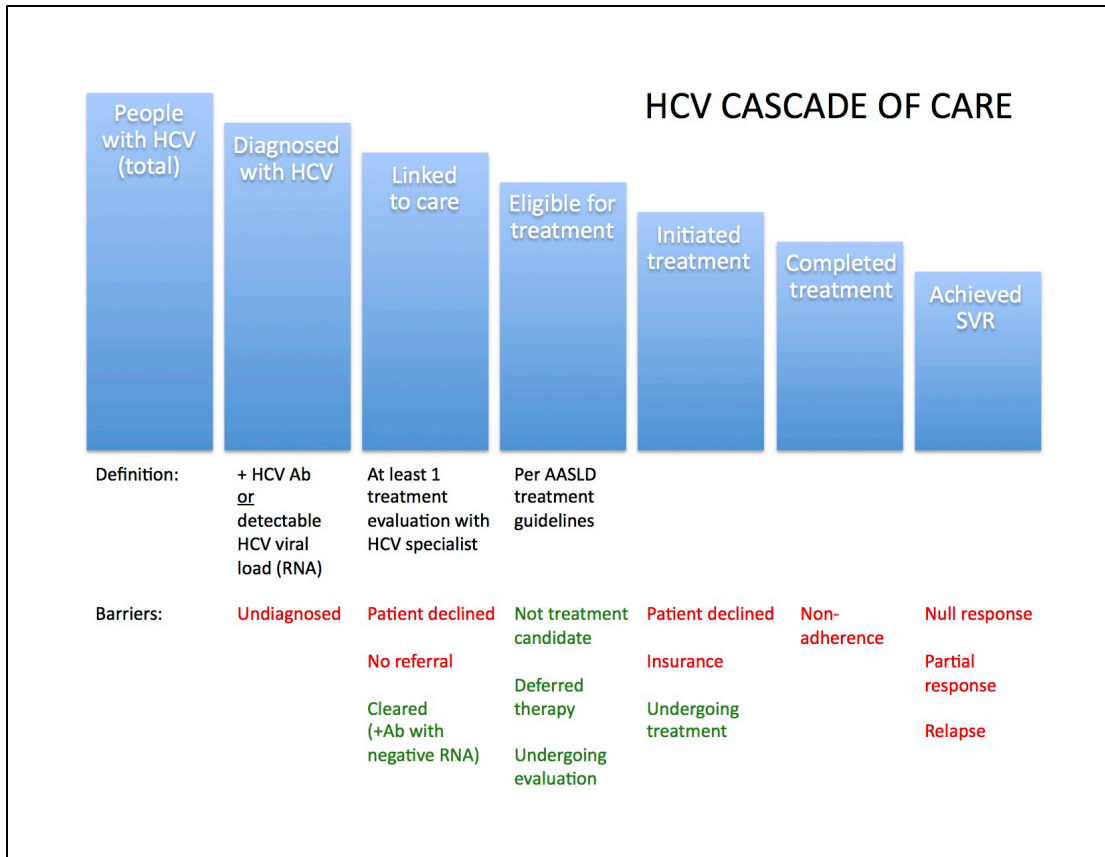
HCV CASCADE OF CARE

People with HCV (total)

Diagnosed with HCV

Linked to care

Eligible for treatment

Initiated treatment

Completed treatment

Achieved SVR

Definition:

+ HCV Ab or detectable HCV viral load (RNA)

At least 1 treatment evaluation with HCV specialist

Per AASLD treatment guidelines

Barriers:

Undiagnosed

Patient declined

No referral

Cleared (+Ab with negative RNA)

Not treatment candidate

Deferred therapy

Undergoing evaluation

Patient declined

Insurance

Undergoing treatment

Non-adherence

Null response

Partial response

Relapse